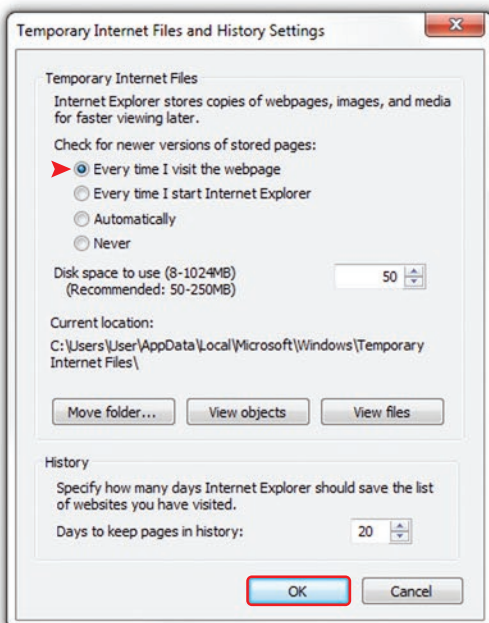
Temporary Internet Files and History Settings

Temporary Internet Files

Internet Explorer stores copies of webpages, images, and media for faster viewing later.

Check for newer versions of stored pages:

Every time I visit the webpage

Every time I start Internet Explorer

Automatically

Never

Disk space to use (8-1024MB)
(Recommended: 50-250MB)

50

Current location:

C:\Users\User\AppData\Local\Microsoft\Windows\Temporary Internet Files\

Move folder...

View objects

View files

History

Specify how many days Internet Explorer should save the list of websites you have visited.

Days to keep pages in history:

20

OK

Cancel